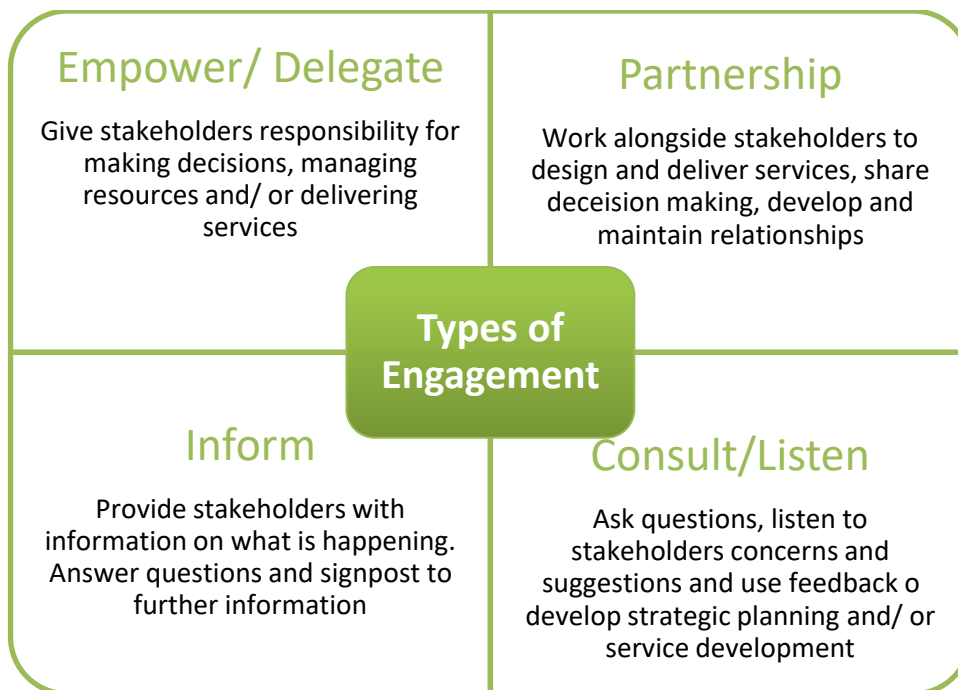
Empower/ Delegate

Give stakeholders responsibility for making decisions, managing resources and/ or delivering services

Partnership

Work alongside stakeholders to design and deliver services, share deceision making, develop and maintain relationships

Types of Engagement

Inform

Provide stakeholders with information on what is happening. Answer questions and signpost to further information

Consult/Listen

Ask questions, listen to stakeholders concerns and suggestions and use feedback o develop strategic planning and/ or service development